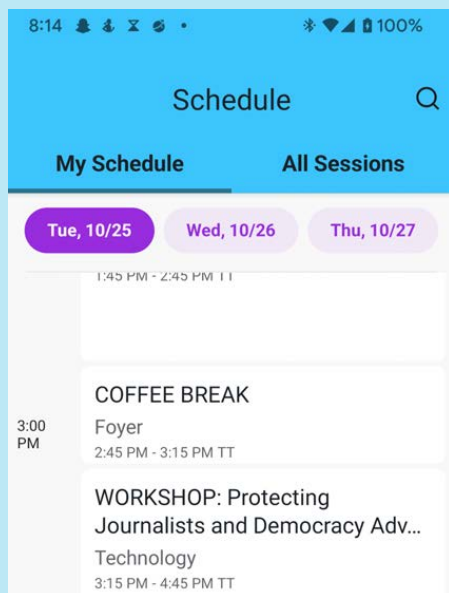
8:14 100%

Schedule

My Schedule

All Sessions

Tue, 10/25

Wed, 10/26

Thu, 10/27

1:45 PM - 2:45 PM TT

COFFEE BREAK

Foyer

2:45 PM - 3:15 PM TT

3:00 PM

WORKSHOP: Protecting Journalists and Democracy Adv...

Technology

3:15 PM - 4:45 PM TT